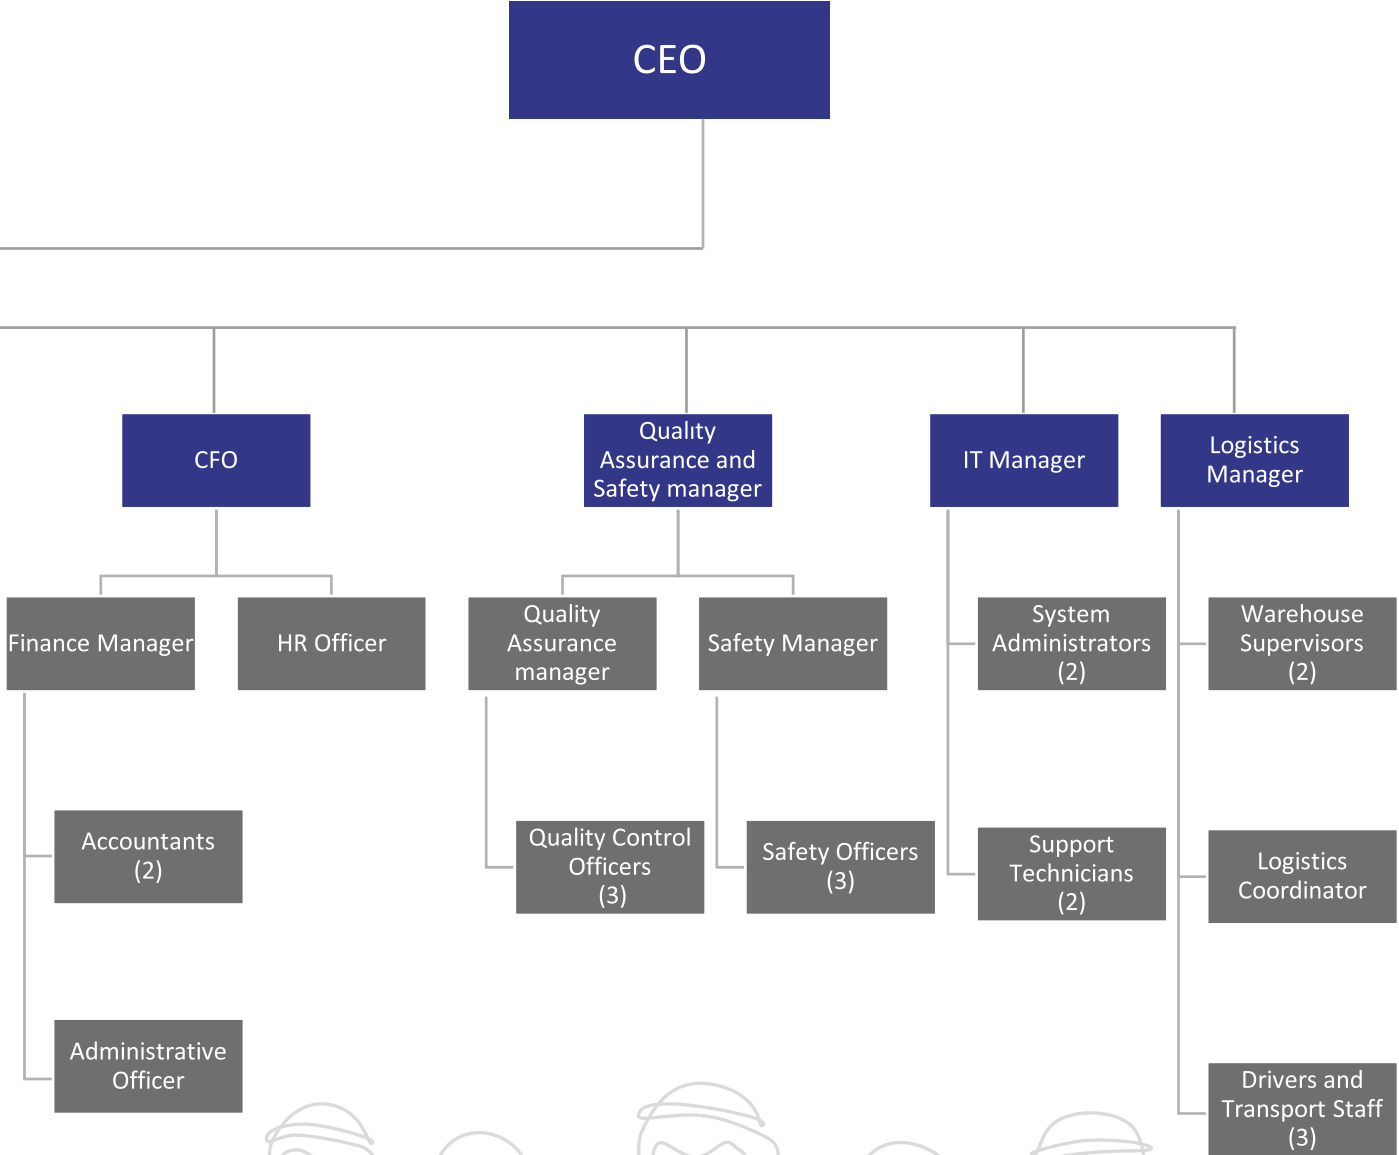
CEO

CFO

Quality Assurance and Safety manager

IT Manager

Logistics Manager

Finance Manager

HR Officer

Accountants (2)

Administrative Officer

Quality Assurance manager

Safety Manager

Quality Control Officers (3)

Safety Officers (3)

System Administrators (2)

Support Technicians (2)

Warehouse Supervisors (2)

Logistics Coordinator

Drivers and Transport Staff (3)